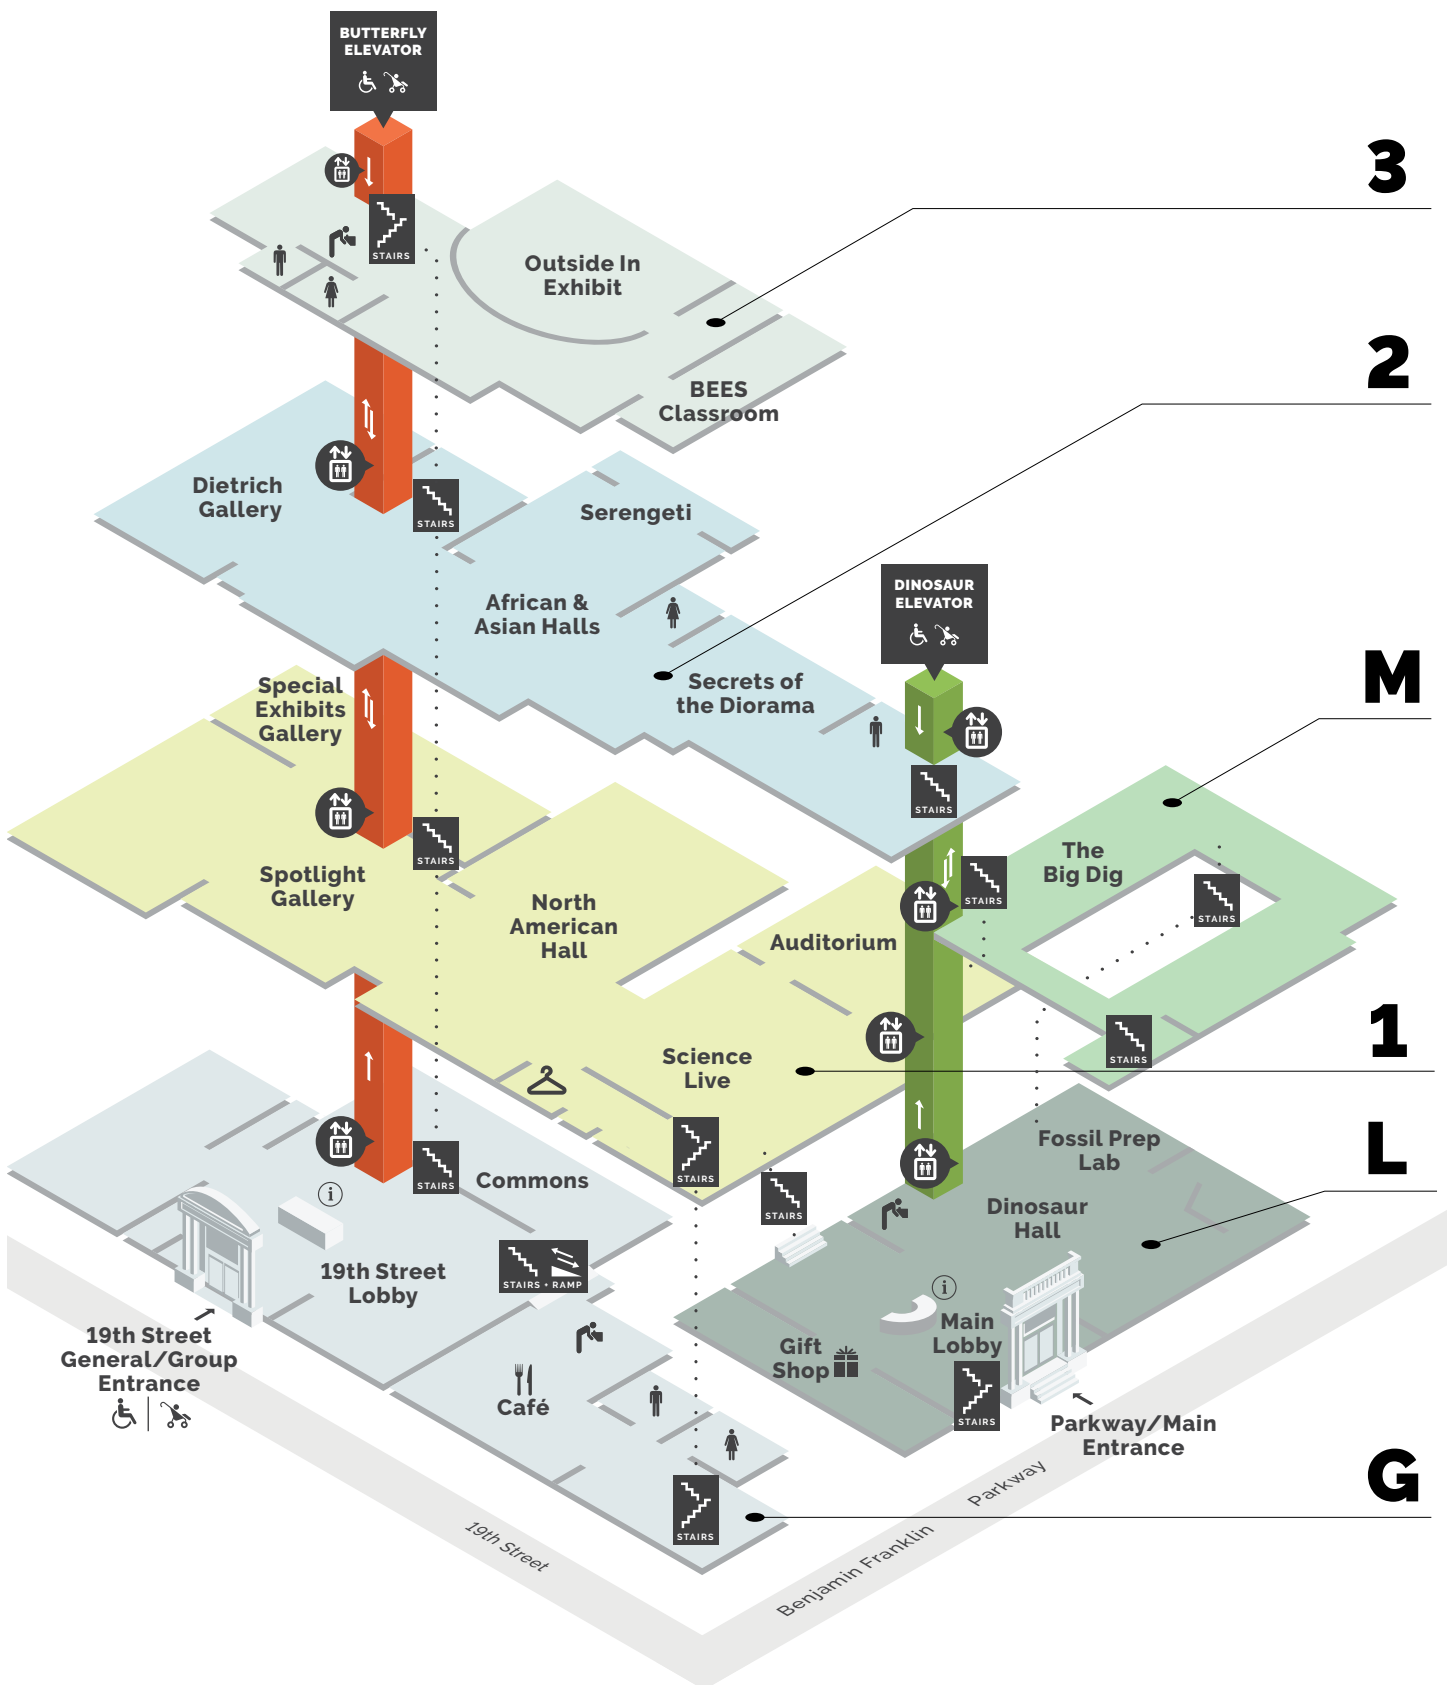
BUTTERFLY ELEVATOR

3

STAIRS

Outside In Exhibit

BEES Classroom

2

Dietrich Gallery

STAIRS

Serengeti

African & Asian Halls

DINOSAUR ELEVATOR

Secrets of the Diorama

M

Special Exhibits Gallery

STAIRS

STAIRS

Spotlight Gallery

STAIRS

The Big Dig

STAIRS

North American Hall

Auditorium

STAIRS

1

Science Live

STAIRS

L

STAIRS

Commons

STAIRS

Fossil Prep Lab

Dinosaur Hall

19th Street Lobby

STAIRS • RAMP

19th Street General/Group Entrance

Café

Gift Shop

Main Lobby

STAIRS

Parkway/Main Entrance

G

STAIRS

19th Street

Benjamin Franklin Parkway